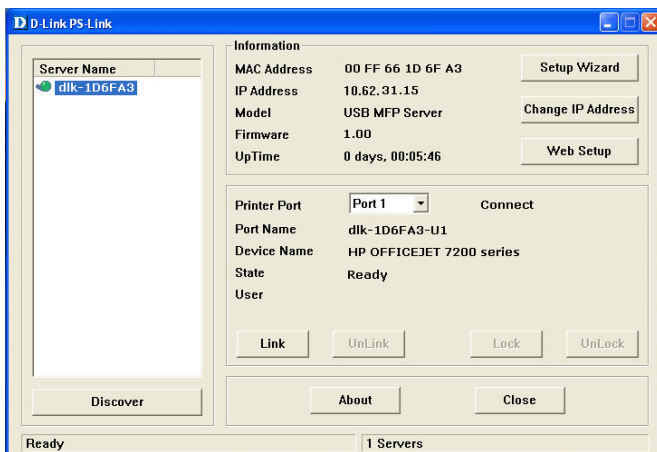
D-Link PS-Link

Server Name
dlk-1D6FA3

Information
MAC Address 00 FF 66 1D 6F A3
IP Address 10.62.31.15
Model USB MFP Server
Firmware 1.00
UpTime 0 days, 00:05:46

Setup Wizard
Change IP Address
Web Setup

Printer Port Port 1 Connect
Port Name dlk-1D6FA3-U1
Device Name HP OFFICEJET 7200 series
State Ready
User

Link
UnLink
Lock
UnLock

Discover
About
Close

Ready
1 Servers